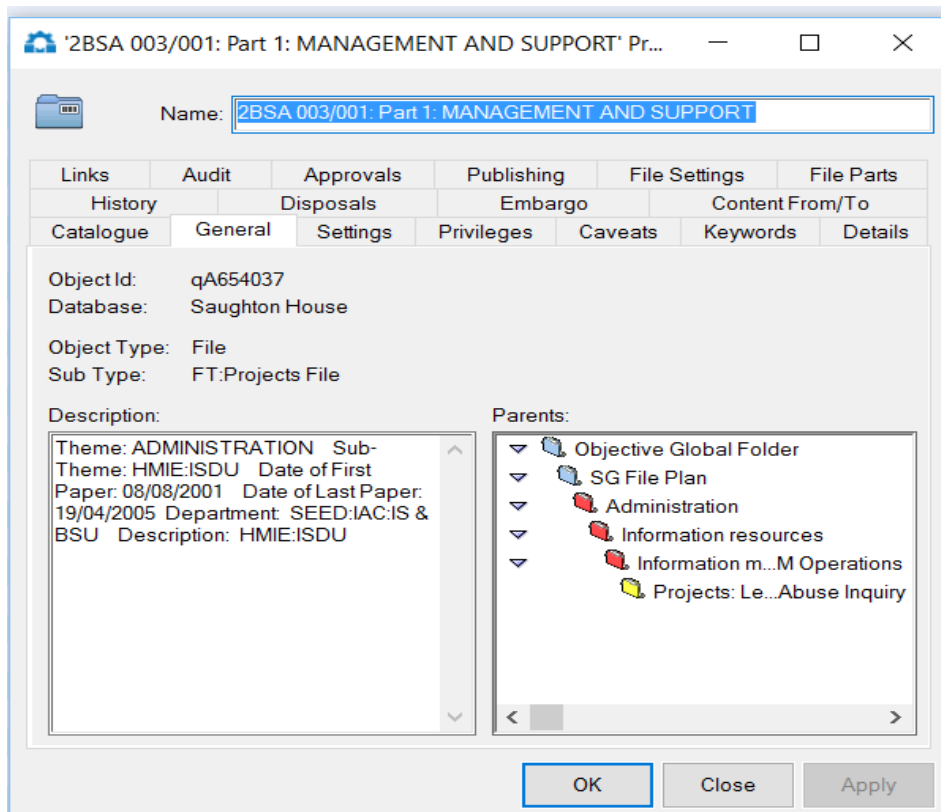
'2BSA 003/001: Part 1: MANAGEMENT AND SUPPORT' Pr...

Name: 2BSA 003/001: Part 1: MANAGEMENT AND SUPPORT

Links | Audit | Approvals | Publishing | File Settings | File Parts
History | Disposals | Embargo | Content From/To
Catalogue | General | Settings | Privileges | Caveats | Keywords | Details

Object Id: qA654037
Database: Saughton House

Object Type: File
Sub Type: FT:Projects File

Description:
Theme: ADMINISTRATION Sub-Theme: HMIE:ISDU Date of First Paper: 08/08/2001 Date of Last Paper: 19/04/2005 Department: SEED:IAC:IS & BSU Description: HMIE:ISDU

Parents:
Objective Global Folder
SG File Plan
Administration
Information resources
Information m...M Operations
Projects: Le...Abuse Inquiry

OK | Close | Apply